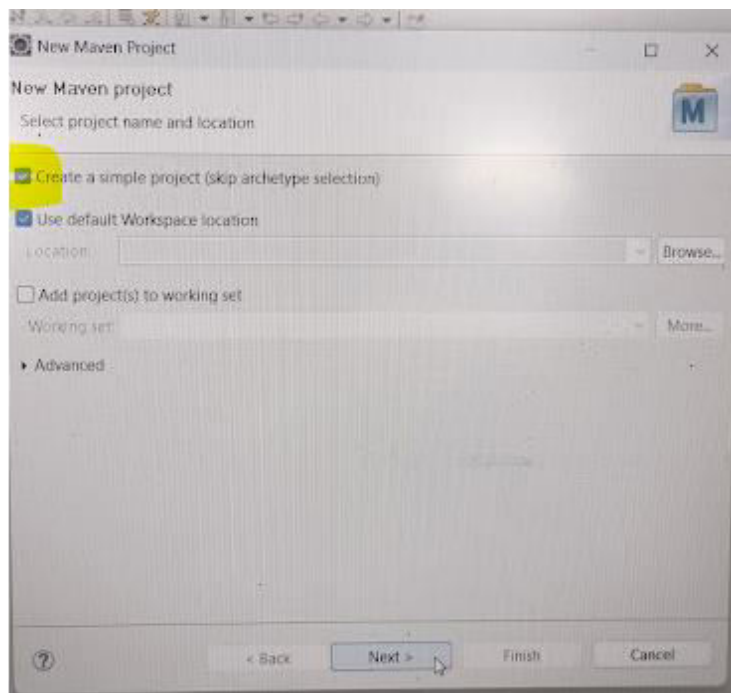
New Maven Project

New Maven project

Select project name and location

M

Create a simple project (skip archetype selection)

Use default Workspace location

Location: Browse...

Add project(s) to working set

Working set: More...

Advanced

?

< Back

Next >

Finish

Cancel